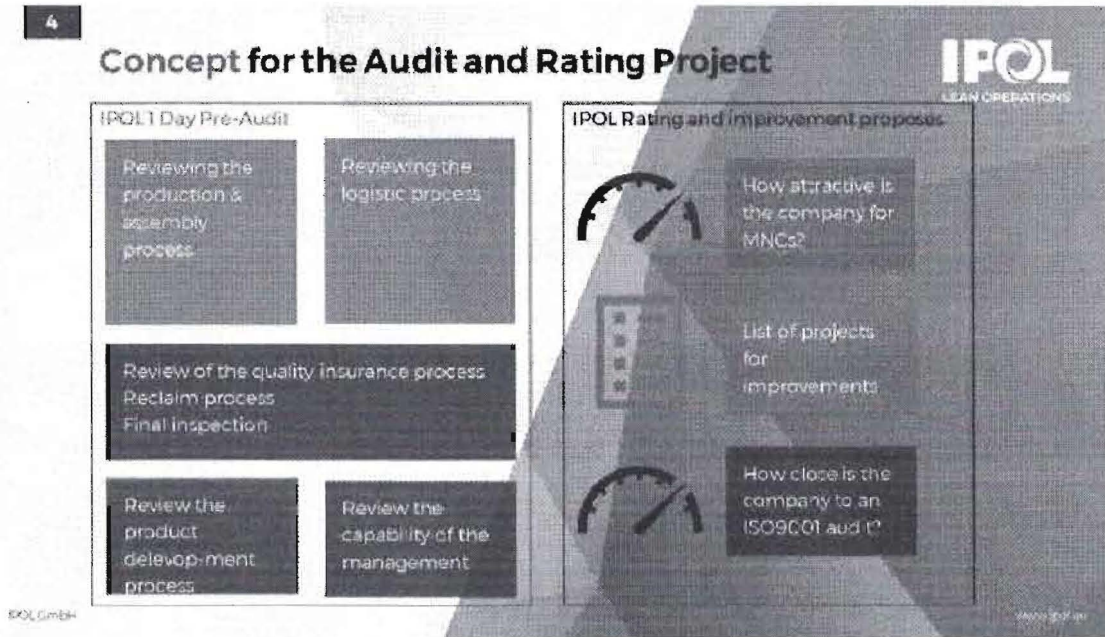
4

Concept for the Audit and Rating Project

IPOL
LEAN OPERATIONS

IPOL 1 Day Pre-Audit

Reviewing the production & assembly process

Reviewing the logistic process

Review of the quality insurance process
Reclaim process
Final inspection

Review the product delevop-ment process

Review the capability of the management

IPOL Rating and improvement proposes

How attractive is the company for MNCs?

List of projects for improvements

How close is the company to an ISO9001 audit?

IPOL GmbH

www.ipol.eu